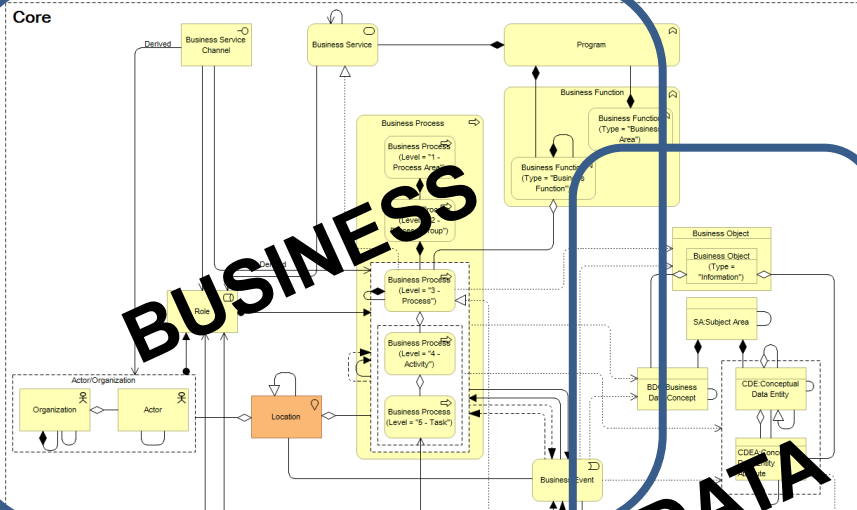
Core

Derived

Business Service Channel

Business Service

Program

Business Function

Business Function (Type = "Business Area")

Business Function (Type = "Business Function")

Business Process

Business Process (Level = "1 - Process Area")

(Level = "2 - Group")

BUSINESS

Derived

Business Process (Level = "3 - Process")

Business Process (Level = "4 - Activity")

Business Process (Level = "5 - Task")

Role

Actor/Organization

Organization

Actor

Location

Business Object

Business Object (Type = "Information")

SA:Subject Area

BDC:Business Data Concept

CDE:Conceptual Data Entity

CDEA:Conceptual Entity Attribute

Business Event

DATA